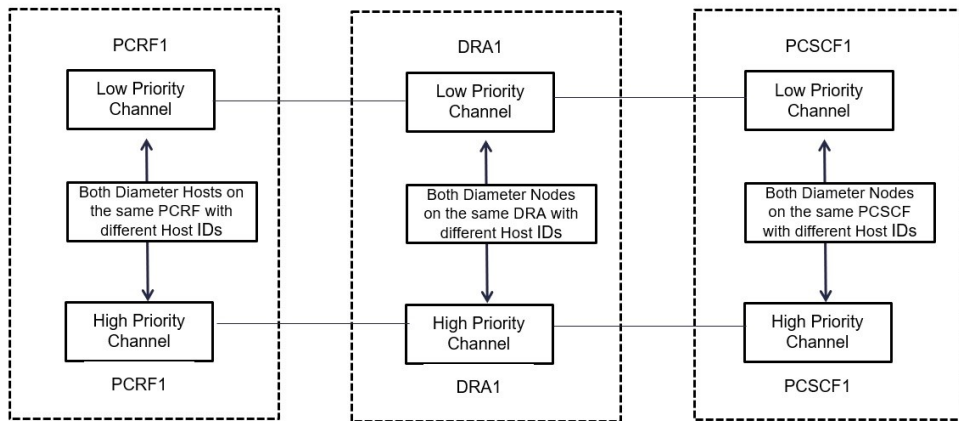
PCRF1

Low Priority Channel

Both Diameter Hosts on the same PCRF with different Host IDs

High Priority Channel

PCRF1

DRA1

Low Priority Channel

Both Diameter Nodes on the same DRA with different Host IDs

High Priority Channel

DRA1

PCSCF1

Low Priority Channel

Both Diameter Nodes on the same PCSCF with different Host IDs

High Priority Channel

PCSCF1